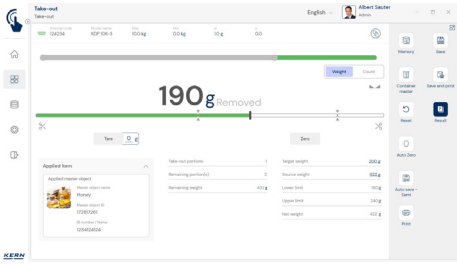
Take-out
Take-out

English

Albert Sauter
Admin

Serial number
124234
Model name
KDP 106-3
Max
100 kg
Min
0.0 kg
d
50 g
e
0.0

Weight
Count

190 g Removed

Tare
0 g

Zero

Applied item

Applied master object
Master object name
Honey
Master object ID
172897261
ID number / Name
1234924124

Take-out portions
1
Remaining portion(s)
1
Remaining weight
412 g

Target weight
200 g
Source weight
602 g
Lower limit
190 g
Upper limit
210 g
Net weight
412 g

Memory
Save
Container master
Save and print
Reset
Result
Auto Zero
Auto save - Semi
Print

KERN